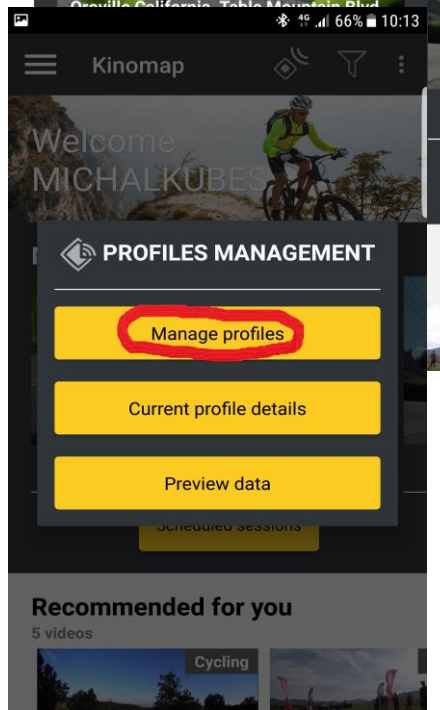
Oroville California, Table Mountain Blvd

66% 10:13

Kinomap

Welcome
MICHALKUBES

PROFILES MANAGEMENT

Manage profiles

Current profile details

Preview data

Scheduled sessions

Recommended for you

5 videos

Cycling